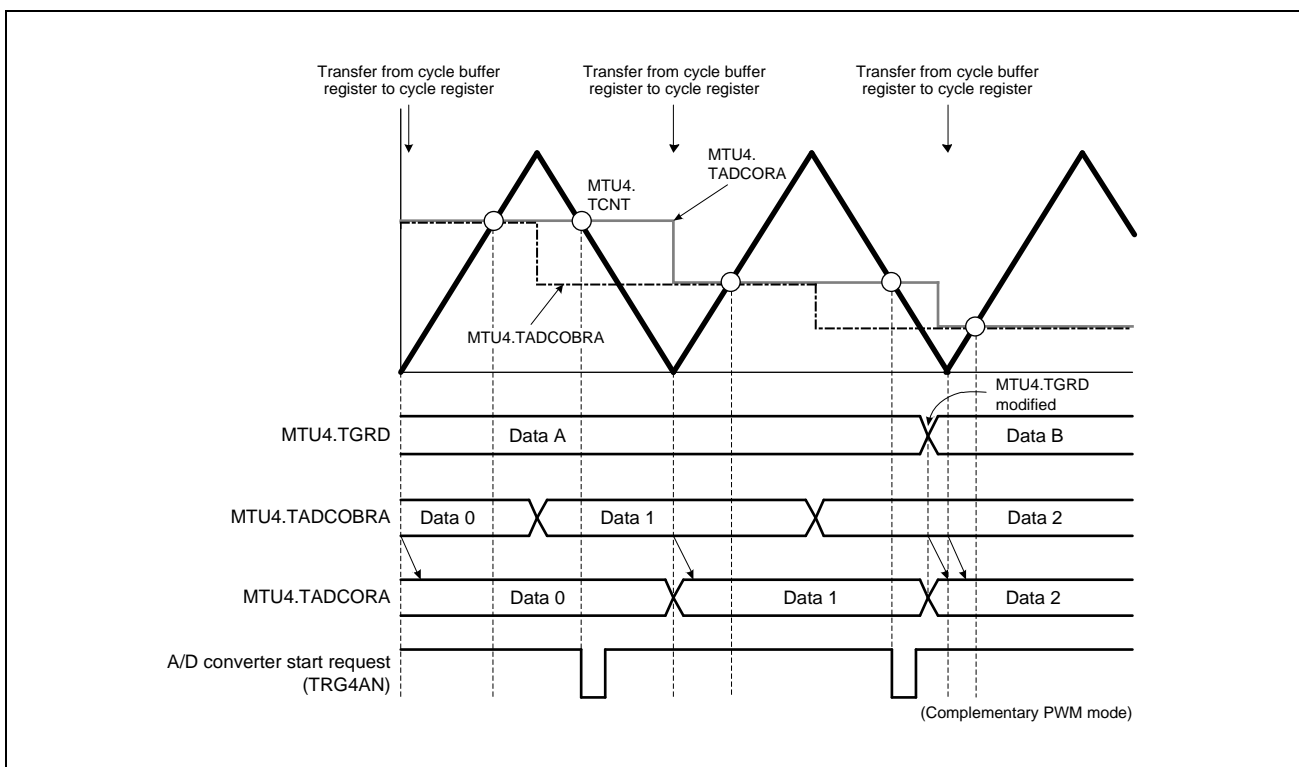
Transfer from cycle buffer register to cycle register

Transfer from cycle buffer register to cycle register

Transfer from cycle buffer register to cycle register

MTU4. TADCORA

MTU4. TCNT

MTU4.TADCOBRA

MTU4.TGRD modified

MTU4.TGRD

Data A

Data B

MTU4.TADCOBRA

Data 0

Data 1

Data 2

MTU4.TADCORA

Data 0

Data 1

Data 2

A/D converter start request (TRG4AN)

(Complementary PWM mode)